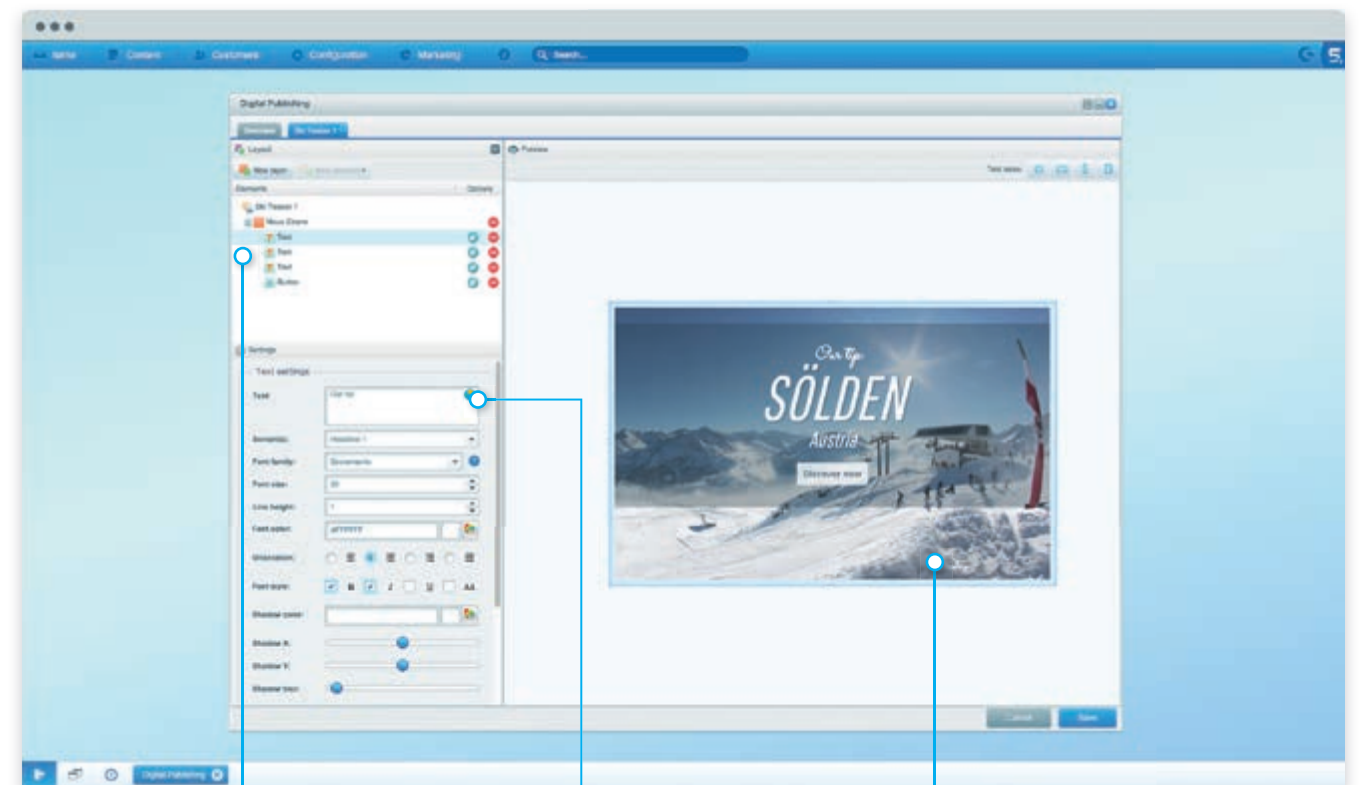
Items Content Customers Configuration Marketing Search...

Digital Publishing

Overview Ski Teaser 1

Layout

New layer

Elements Options

Ski Teaser 1

Neue Ebene

Text

Text

Text

Button

Settings

Text settings

Text Our tip

Semantic Headline 1

Font family

Font size 30

Line height 1

Font color #FFFFFF

Orientation

Font style B I U AA

Shadow color

Shadow X

Shadow Y

Shadow blur

Preview

Test views

Our tip

SÖLDEN

Austria

Discover now

Cancel Save

Digital Publishing